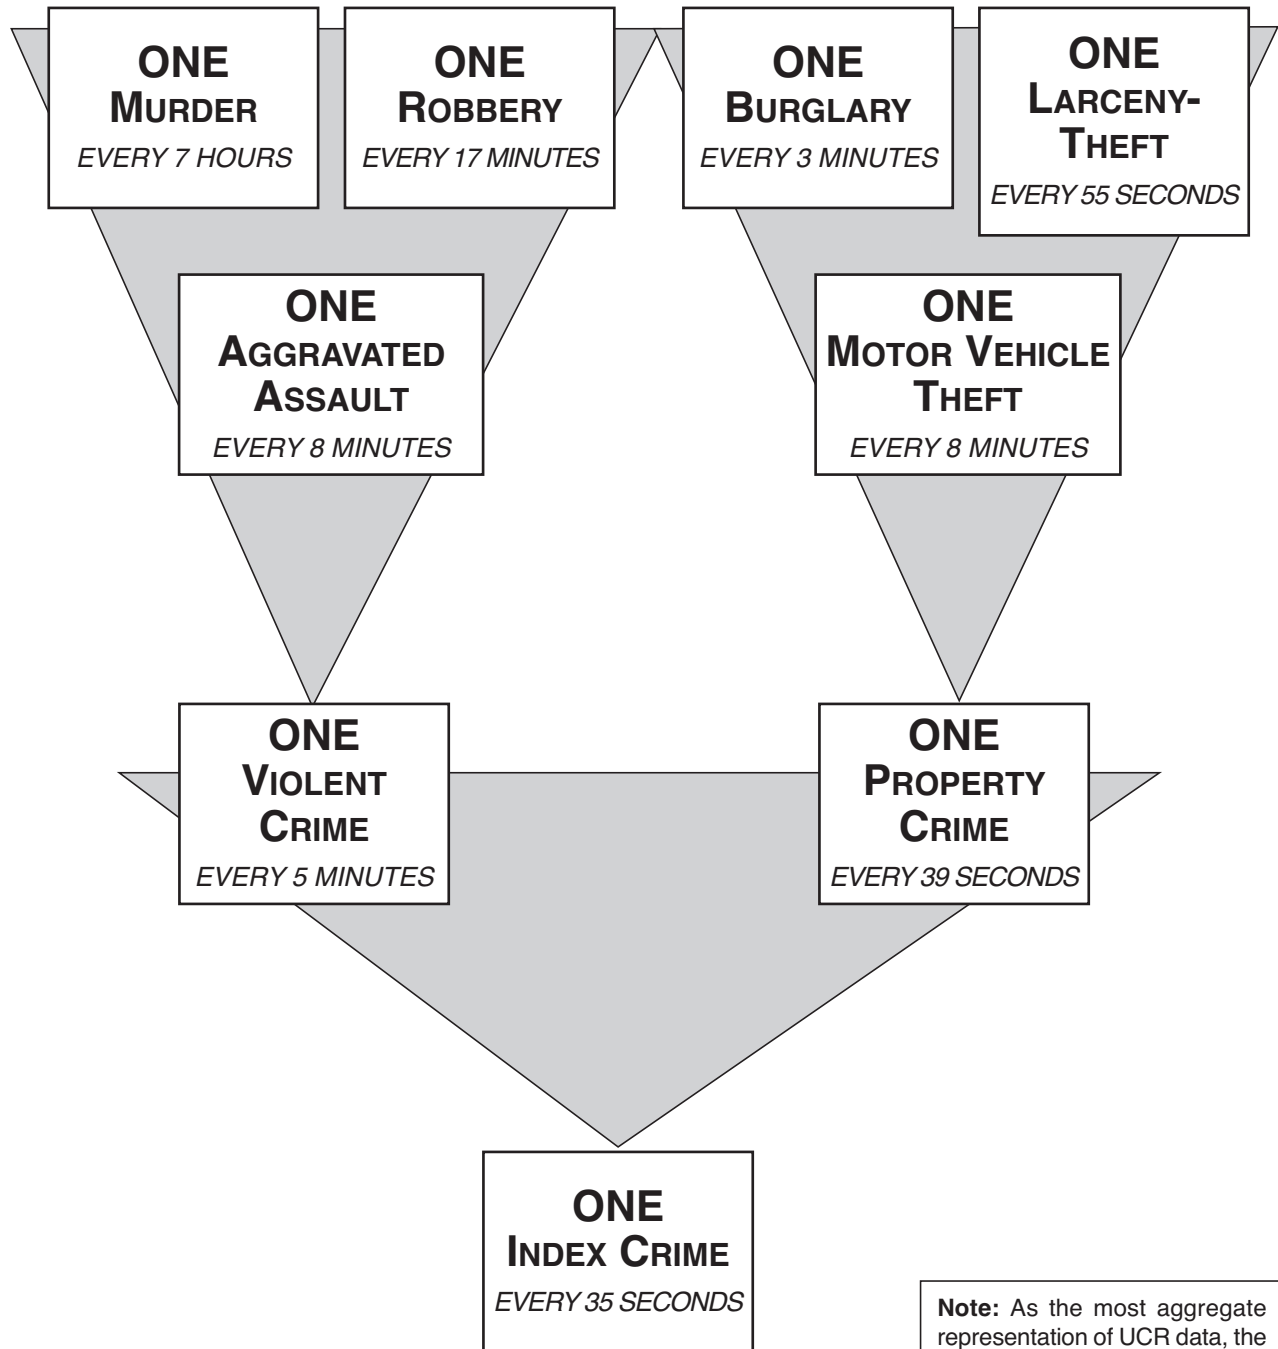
ONE
MURDER
EVERY 7 HOURS

ONE
ROBBERY
EVERY 17 MINUTES

ONE
BURGLARY
EVERY 3 MINUTES

ONE
LARCENY-THEFT
EVERY 55 SECONDS

ONE
AGGRAVATED ASSAULT
EVERY 8 MINUTES

ONE
MOTOR VEHICLE THEFT
EVERY 8 MINUTES

ONE
VIOLENT CRIME
EVERY 5 MINUTES

ONE
PROPERTY CRIME
EVERY 39 SECONDS

ONE
INDEX CRIME
EVERY 35 SECONDS

**Note:** As the most aggregate representation of UCR data, the